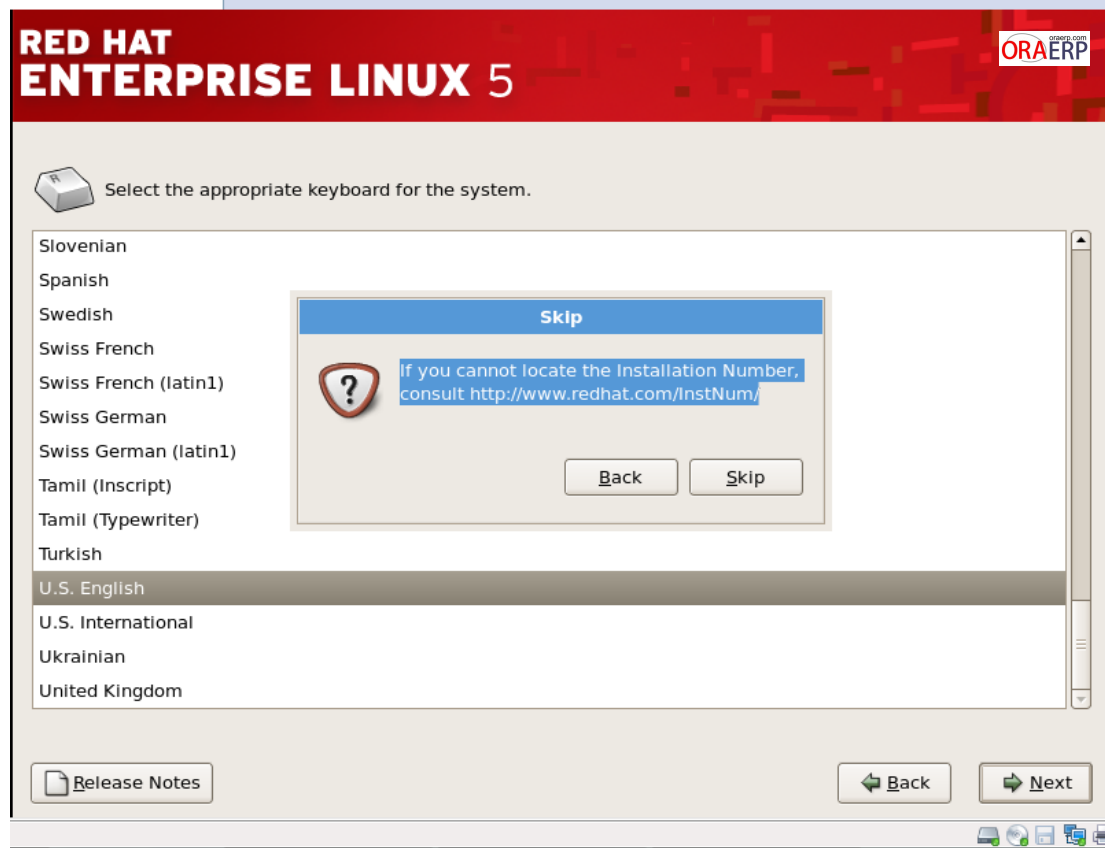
RED HAT
ENTERPRISE LINUX 5

oraerp.com
ORAERP

Select the appropriate keyboard for the system.

Slovenian
Spanish
Swedish
Swiss French
Swiss French (latin1)
Swiss German
Swiss German (latin1)
Tamil (Inscript)
Tamil (Typewriter)
Turkish
U.S. English
U.S. International
Ukrainian
United Kingdom

Skip

If you cannot locate the Installation Number, consult http://www.redhat.com/InstNum/

Back
Skip

Release Notes
Back
Next